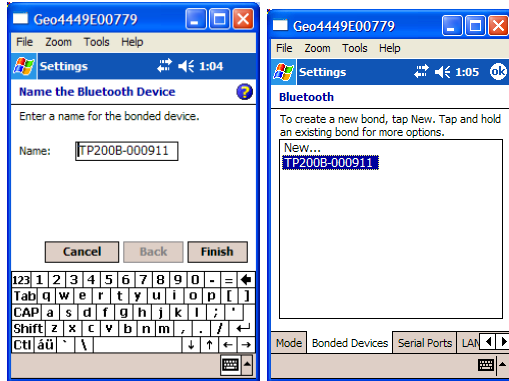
Geo4449E00779

File Zoom Tools Help

Settings 1:04

Name the Bluetooth Device

Enter a name for the bonded device.

Name: TP200B-000911

Cancel Back Finish

123 1 2 3 4 5 6 7 8 9 0 - =
Tab q w e r t y u i o p [ ]
CAP a s d f g h j k l ; '
Shift z x c v b n m , . /
Ctl áü ` \

Geo4449E00779

File Zoom Tools Help

Settings 1:05 ok

Bluetooth

To create a new bond, tap New. Tap and hold an existing bond for more options.

New...
TP200B-000911

Mode Bonded Devices Serial Ports LAN